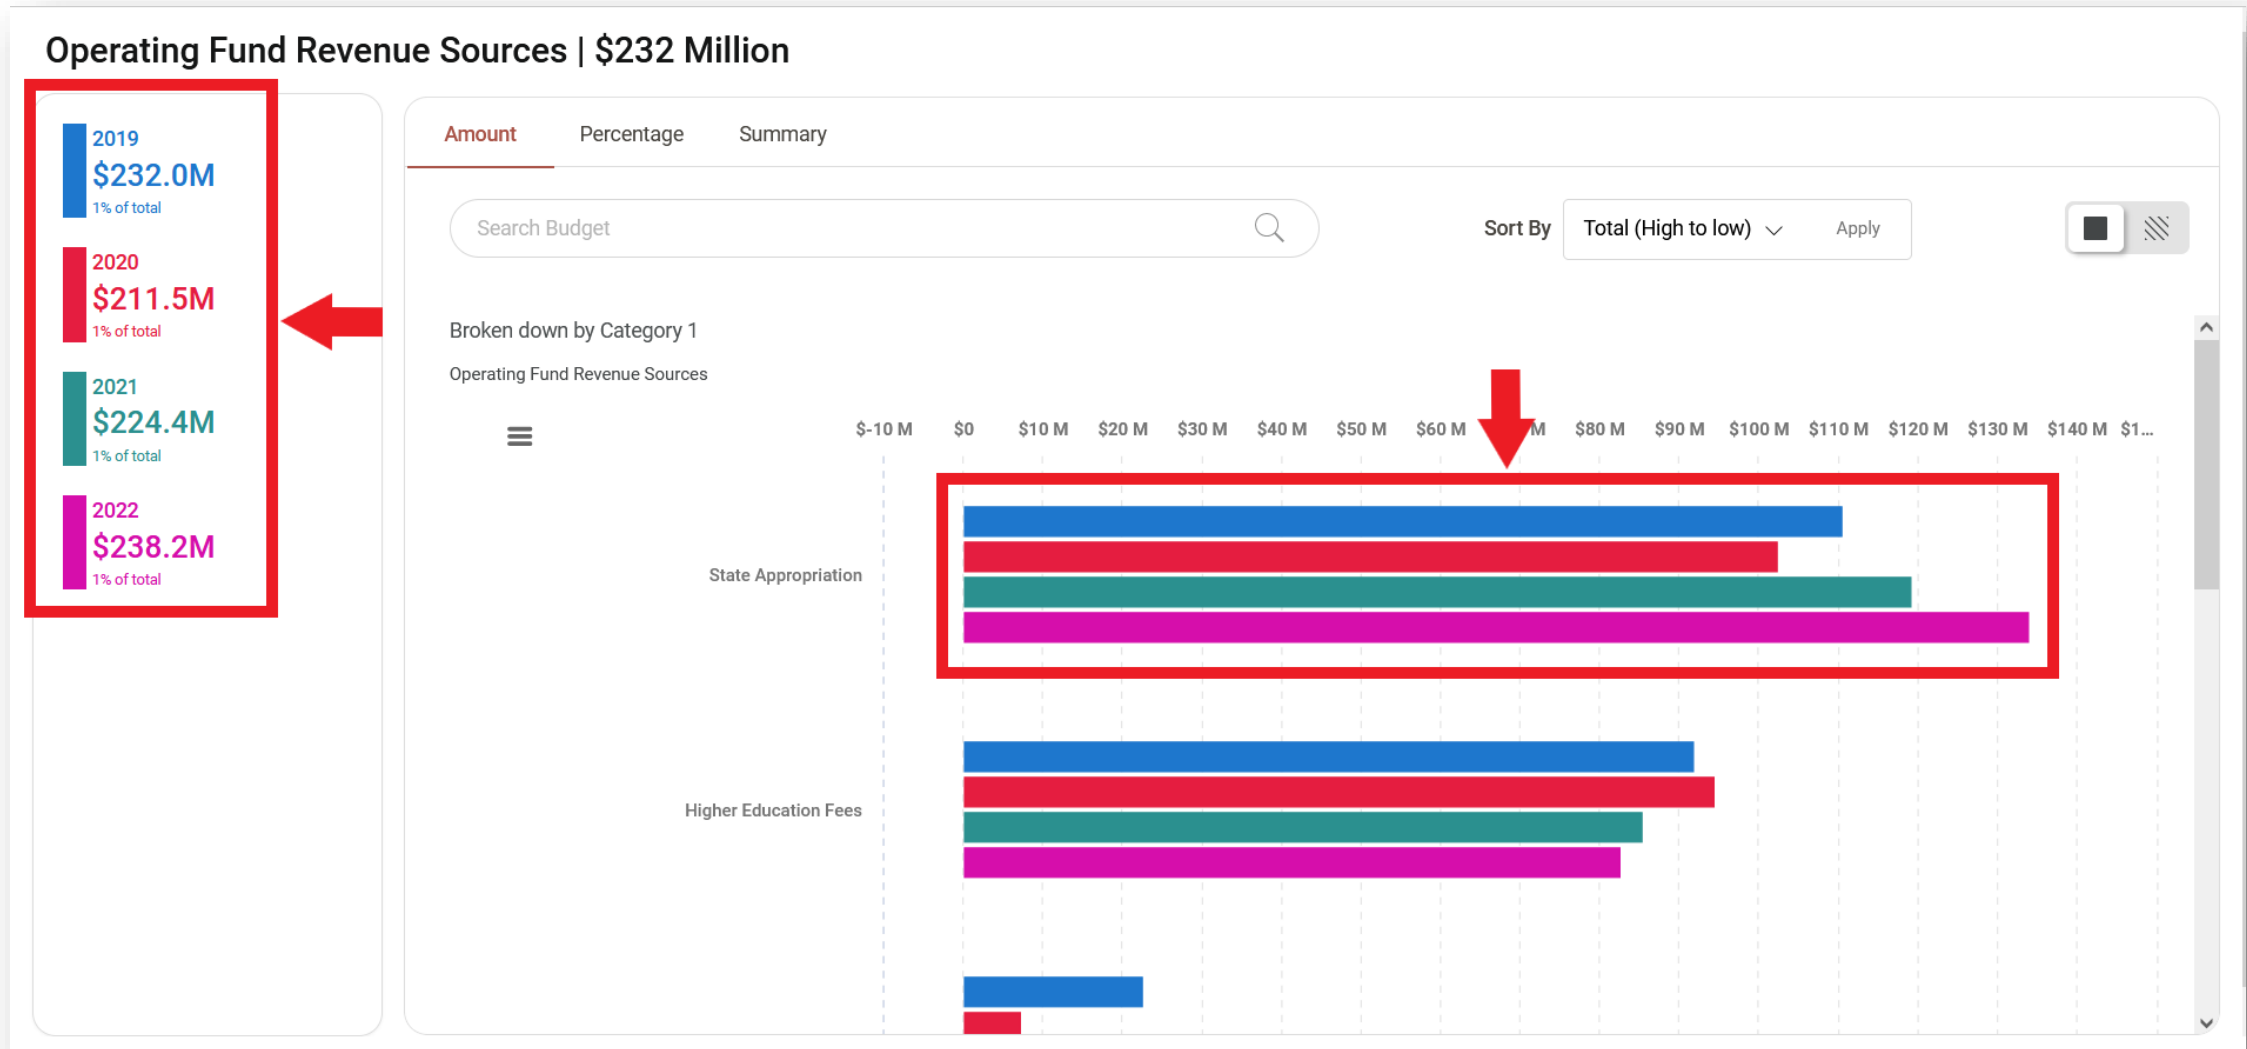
Operating Fund Revenue Sources | $232 Million

2019
$232.0M
1% of total

2020
$211.5M
1% of total

2021
$224.4M
1% of total

2022
$238.2M
1% of total

Amount Percentage Summary

Search Budget

Sort By Total (High to low) Apply

Broken down by Category 1

Operating Fund Revenue Sources

$-10 M $0 $10 M $20 M $30 M $40 M $50 M $60 M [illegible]M $80 M $90 M $100 M $110 M $120 M $130 M $140 M $1...

State Appropriation

Higher Education Fees